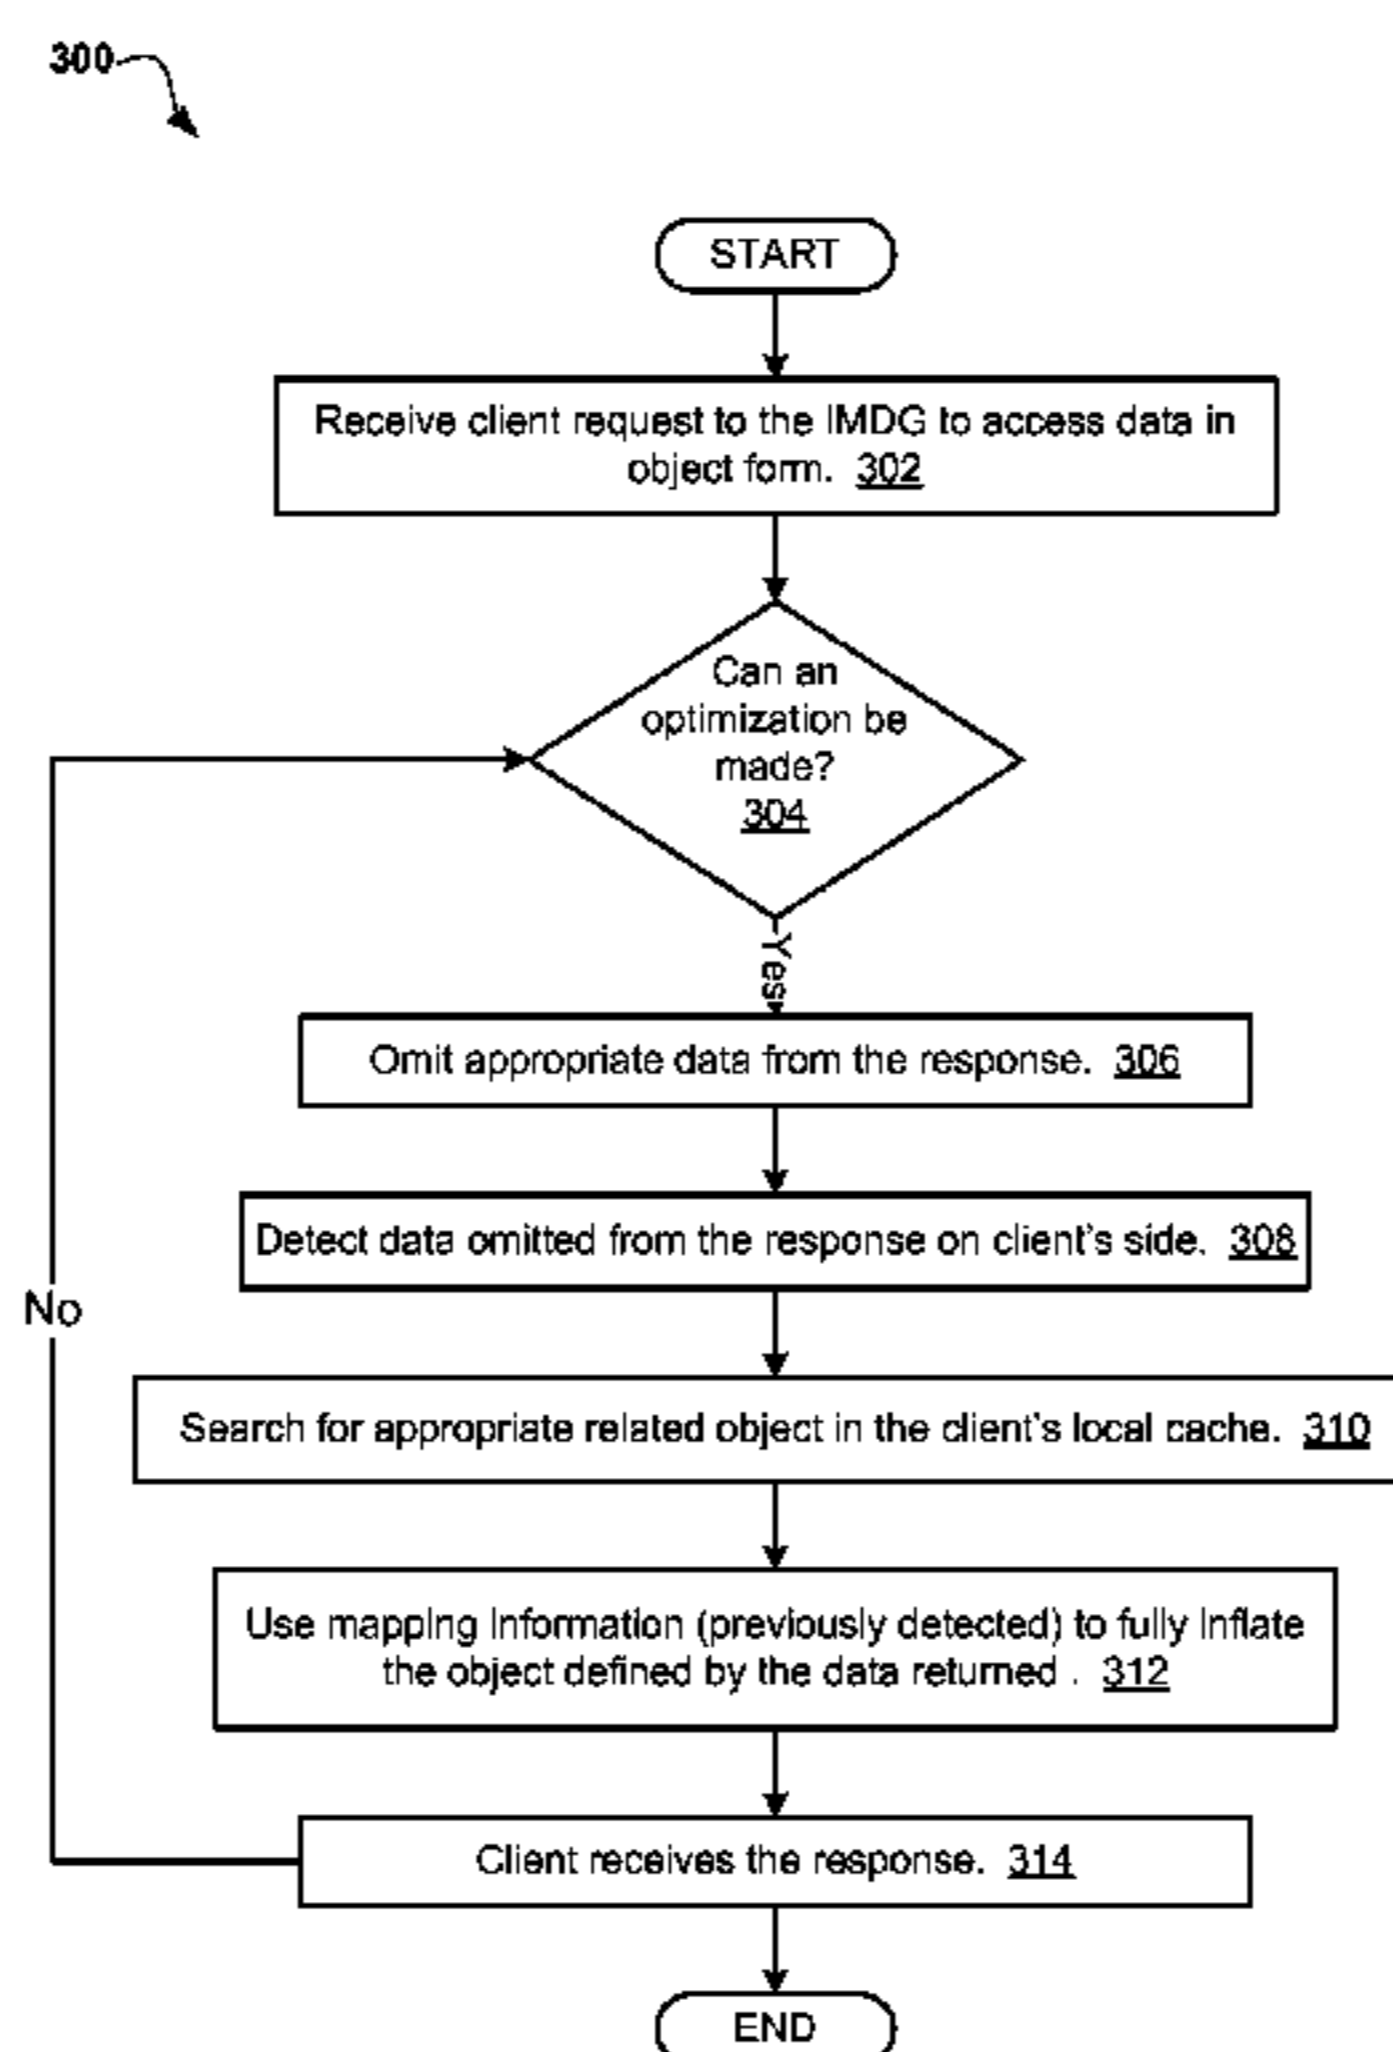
300

START

Receive client request to the IMDG to access data in object form. 302

Can an optimization be made? 304

Yes

Omit appropriate data from the response. 306

Detect data omitted from the response on client's side. 308

No

Search for appropriate related object in the client's local cache. 310

Use mapping information (previously detected) to fully inflate the object defined by the data returned . 312

Client receives the response. 314

END